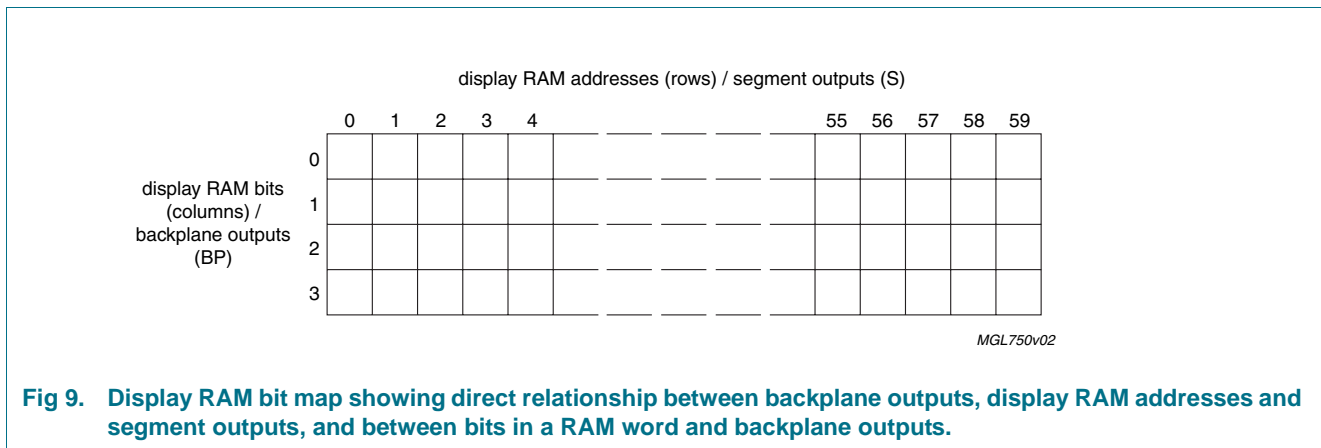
display RAM addresses (rows) / segment outputs (S)

0 1 2 3 4 55 56 57 58 59

display RAM bits (columns) / backplane outputs (BP)

0
1
2
3

MGL750v02

Fig 9. Display RAM bit map showing direct relationship between backplane outputs, display RAM addresses and segment outputs, and between bits in a RAM word and backplane outputs.